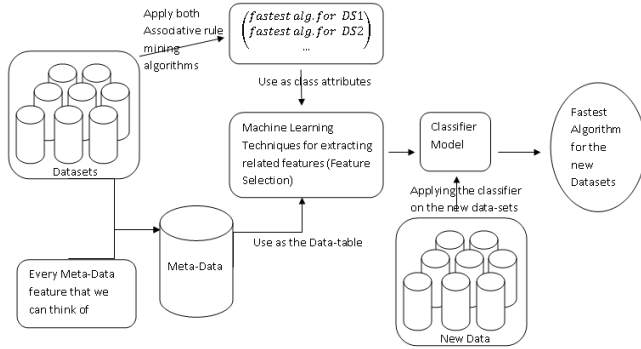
Apply both Associative rule mining algorithms

$\begin{pmatrix} fastest\ alg.for\ DS1 \\ fastest\ alg.for\ DS2 \\ \ldots \end{pmatrix}$

Use as class attributes

Datasets

Machine Learning Techniques for extracting related features (Feature Selection)

Classifier Model

Fastest Algorithm for the new Datasets

Applying the classifier on the new data-sets

Meta-Data

Use as the Data-table

Every Meta-Data feature that we can think of

New Data